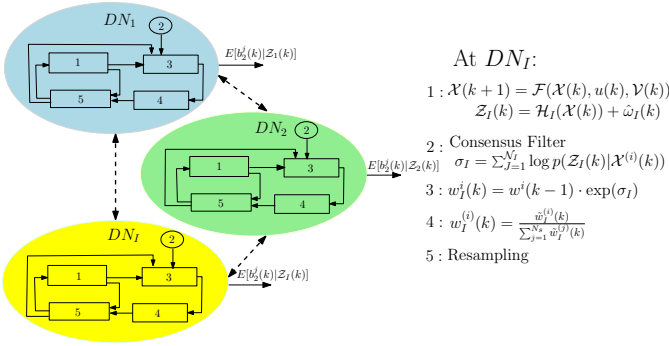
$DN_1$

2

1

3

5

4

$E[b_k^j(k)|\mathcal{Z}_1(k)]$

$DN_2$

2

1

3

5

4

$E[b_k^j(k)|\mathcal{Z}_2(k)]$

$DN_I$

2

1

3

5

4

$E[b_k^j(k)|\mathcal{Z}_I(k)]$

At $DN_I$:

1 : $\mathcal{X}(k+1) = \mathcal{F}(\mathcal{X}(k), u(k), \mathcal{V}(k))$
$\mathcal{Z}_I(k) = \mathcal{H}_I(\mathcal{X}(k)) + \hat{\omega}_I(k)$

2 : Consensus Filter
$\sigma_I = \sum_{J=1}^{\mathcal{N}_I} \log p(\mathcal{Z}_I(k)|\mathcal{X}^{(i)}(k))$

3 : $w_I^i(k) = w^i(k-1) \cdot \exp(\sigma_I)$

4 : $w_I^{(i)}(k) = \frac{\tilde{w}_I^{(i)}(k)}{\sum_{j=1}^{N_s} \tilde{w}_I^{(j)}(k)}$

5 : Resampling